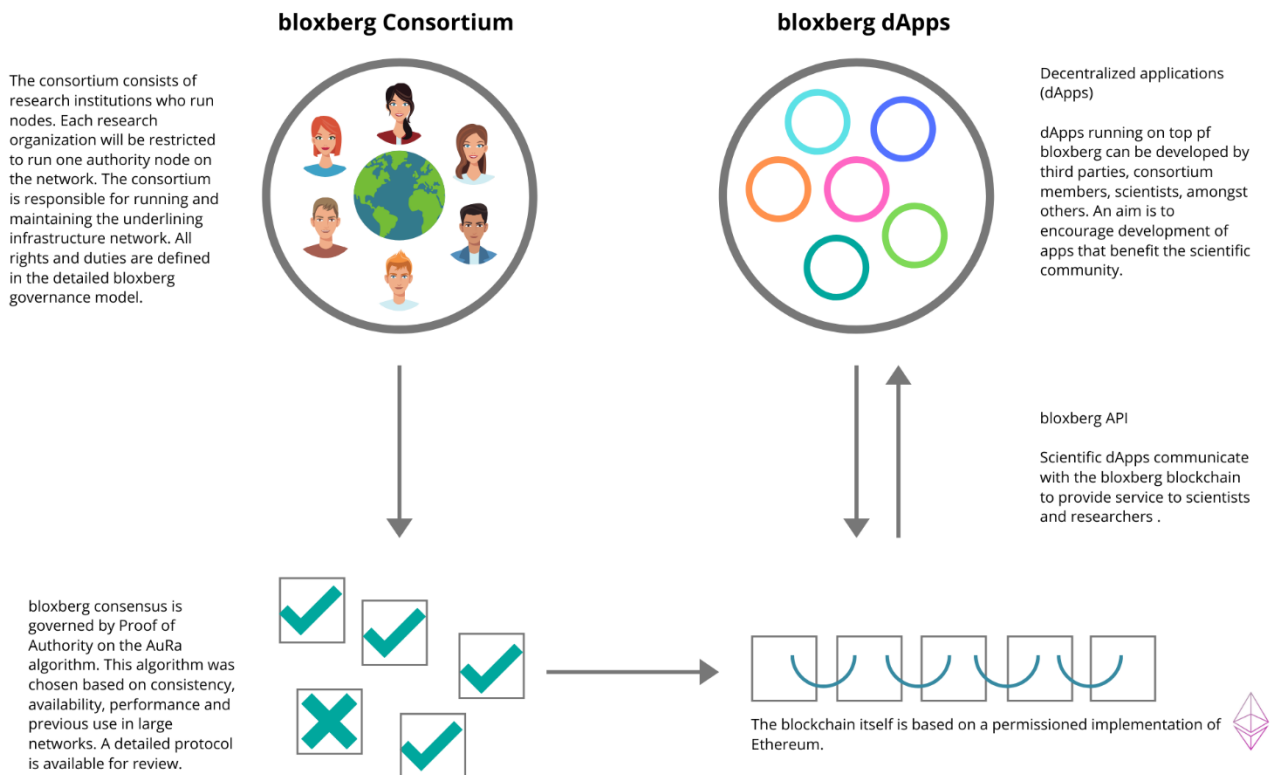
bloxberg Consortium

bloxberg dApps

The consortium consists of research institutions who run nodes. Each research organization will be restricted to run one authority node on the network. The consortium is responsible for running and maintaining the underlining infrastructure network. All rights and duties are defined in the detailed bloxberg governance model.

Decentralized applications (dApps)

dApps running on top pf bloxberg can be developed by third parties, consortium members, scientists, amongst others. An aim is to encourage development of apps that benefit the scientific community.

bloxberg API

Scientific dApps communicate with the bloxberg blockchain to provide service to scientists and researchers .

bloxberg consensus is governed by Proof of Authority on the AuRa algorithm. This algorithm was chosen based on consistency, availability, performance and previous use in large networks. A detailed protocol is available for review.

The blockchain itself is based on a permissioned implementation of Ethereum.